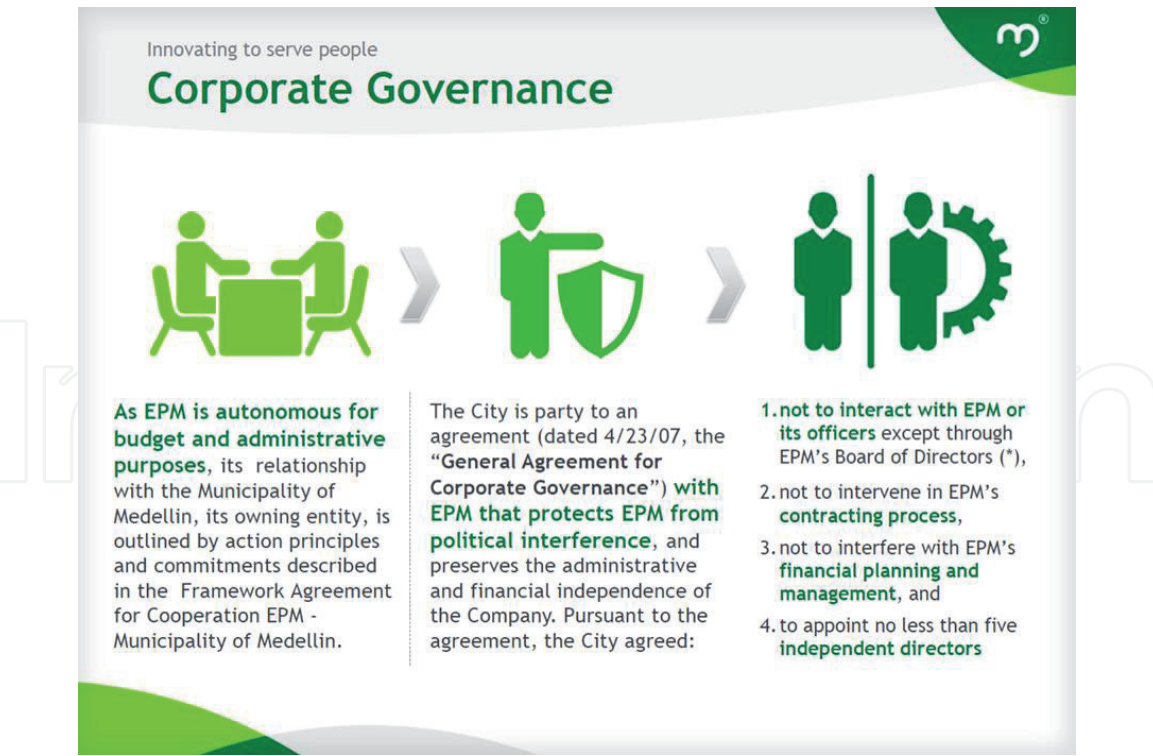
Innovating to serve people

Corporate Governance

As EPM is autonomous for budget and administrative purposes, its relationship with the Municipality of Medellin, its owning entity, is outlined by action principles and commitments described in the Framework Agreement for Cooperation EPM - Municipality of Medellin.

The City is party to an agreement (dated 4/23/07, the "General Agreement for Corporate Governance") with EPM that protects EPM from political interference, and preserves the administrative and financial independence of the Company. Pursuant to the agreement, the City agreed:

1. not to interact with EPM or its officers except through EPM's Board of Directors (*),

2. not to intervene in EPM's contracting process,

3. not to interfere with EPM's financial planning and management, and

4. to appoint no less than five independent directors